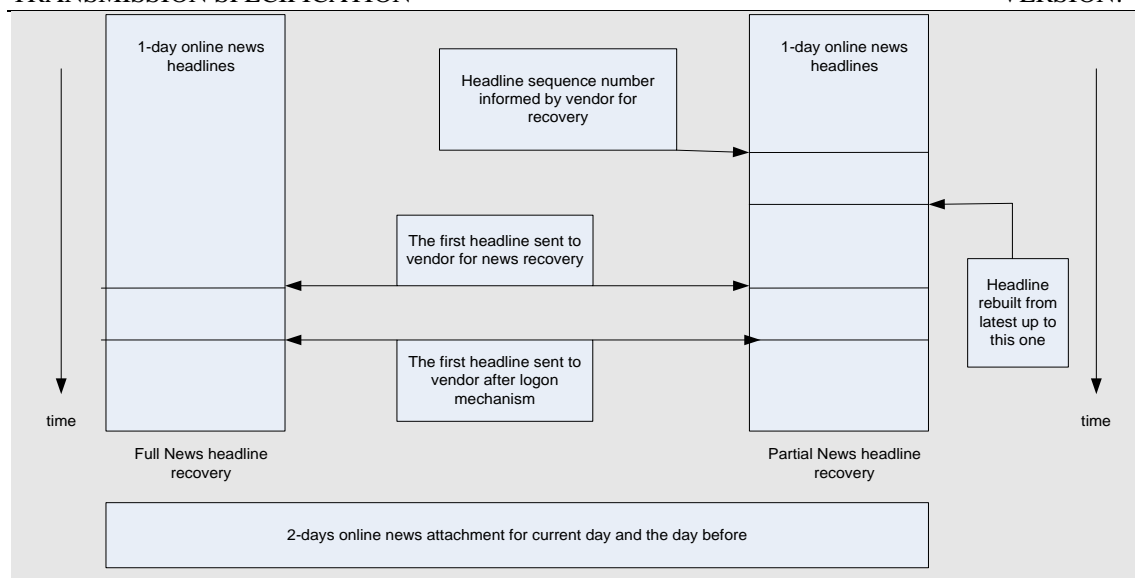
TRANSMISSION SPECIFICATION VERSION:

1-day online news headlines

Headline sequence number informed by vendor for recovery

1-day online news headlines

The first headline sent to vendor for news recovery

Headline rebuilt from latest up to this one

The first headline sent to vendor after logon mechanism

time

time

Full News headline recovery

Partial News headline recovery

2-days online news attachment for current day and the day before